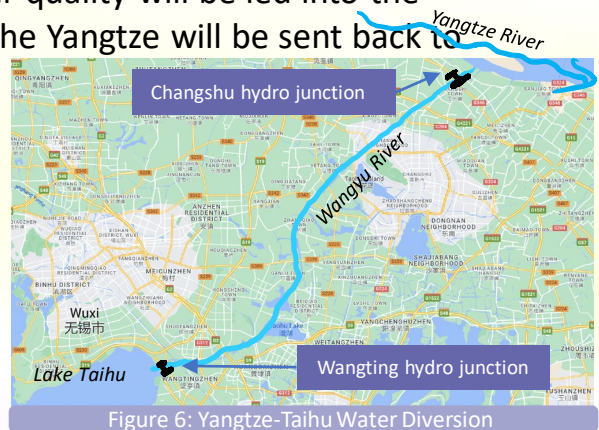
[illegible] quality will be led into the
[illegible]he Yangtze will be sent back to

Yangtze River

Changshu hydro junction

Wangyu River

Wuxi
无锡市

Lake Taihu

Wangting hydro junction

MEICUNZHEN

BINHU DISTRICT

DONGNAN NEIGHBORHOOD

SHAJIABANG

YANGCHENGHUZHEN

ANZHEN RESIDENTIAL DISTRICT

WANGTINGZHEN

Figure 6: Yangtze-Taihu Water Diversion